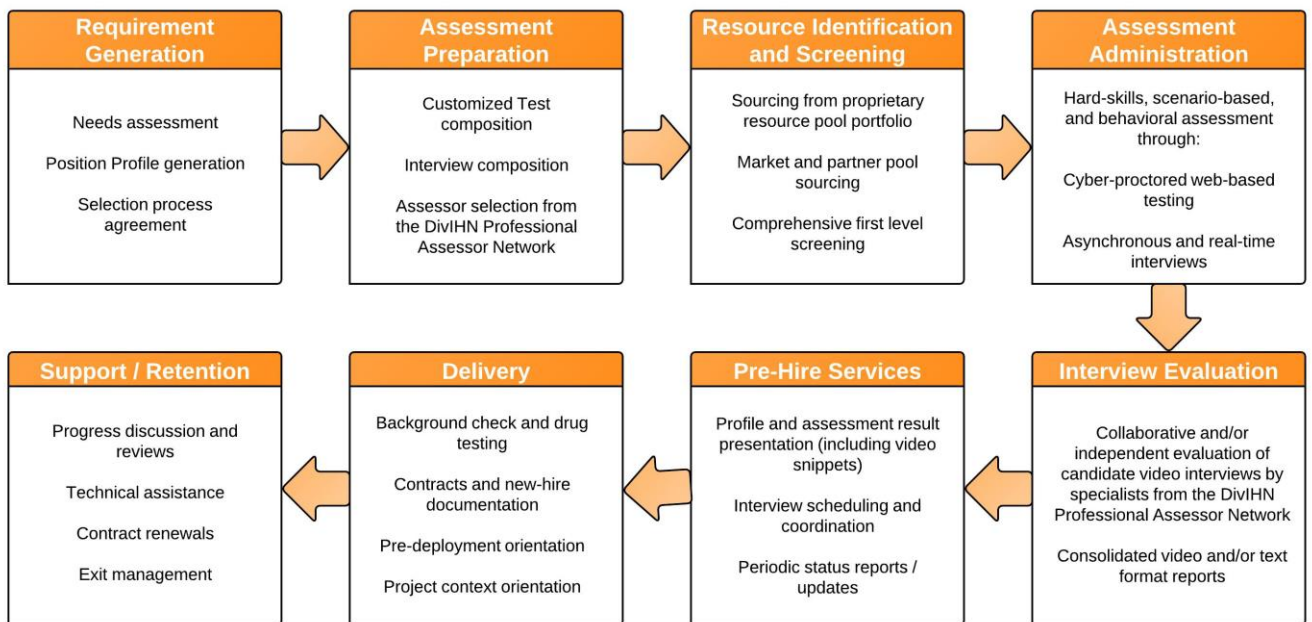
Requirement Generation

Needs assessment

Position Profile generation

Selection process agreement

Assessment Preparation

Customized Test composition

Interview composition

Assessor selection from the DivIHN Professional Assessor Network

Resource Identification and Screening

Sourcing from proprietary resource pool portfolio

Market and partner pool sourcing

Comprehensive first level screening

Assessment Administration

Hard-skills, scenario-based, and behavioral assessment through:

Cyber-proctored web-based testing

Asynchronous and real-time interviews

Interview Evaluation

Collaborative and/or independent evaluation of candidate video interviews by specialists from the DivIHN Professional Assessor Network

Consolidated video and/or text format reports

Pre-Hire Services

Profile and assessment result presentation (including video snippets)

Interview scheduling and coordination

Periodic status reports / updates

Delivery

Background check and drug testing

Contracts and new-hire documentation

Pre-deployment orientation

Project context orientation

Support / Retention

Progress discussion and reviews

Technical assistance

Contract renewals

Exit management